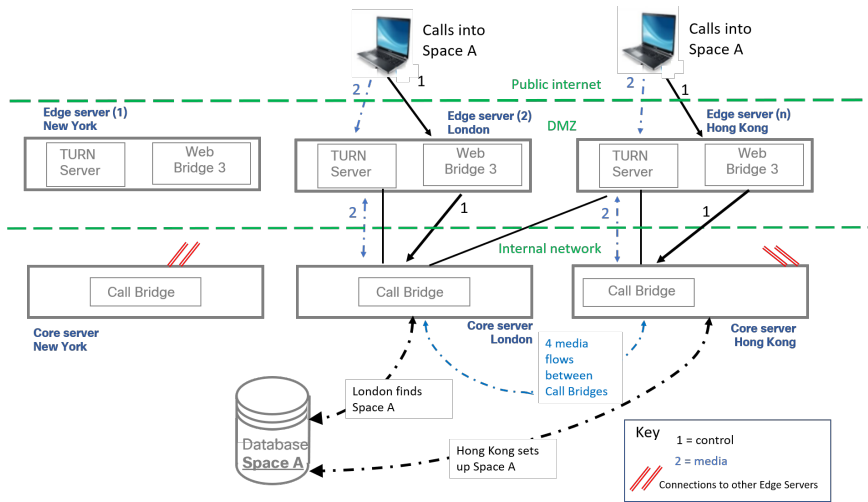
Calls into Space A

Calls into Space A

2

1

2

1

Public internet

Edge server (1) New York

Edge server (2) London

DMZ

Edge server (n) Hong Kong

TURN Server

Web Bridge 3

TURN Server

Web Bridge 3

TURN Server

Web Bridge 3

2

1

2

1

Internal network

Call Bridge

Call Bridge

Call Bridge

Core server New York

Core server London

4 media flows between Call Bridges

Core server Hong Kong

London finds Space A

Database Space A

Hong Kong sets up Space A

Key

1 = control

2 = media

Connections to other Edge Servers